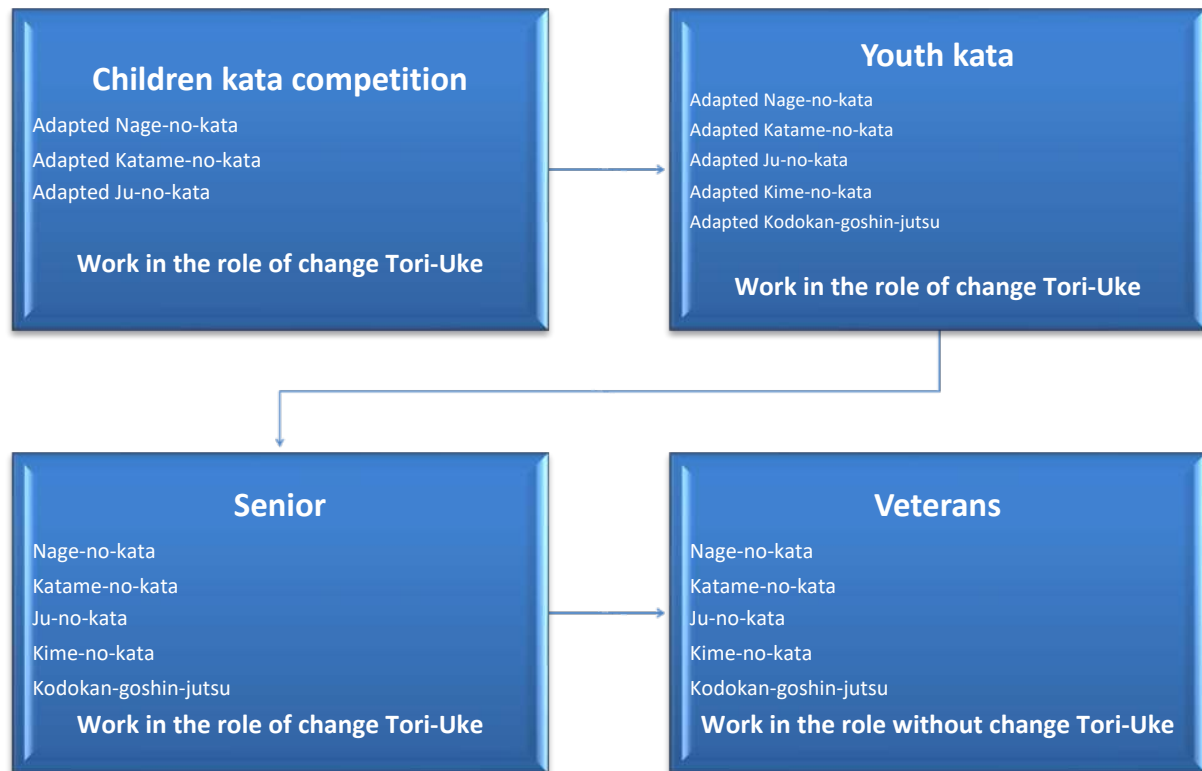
Children kata competition

Adapted Nage-no-kata

Adapted Katame-no-kata

Adapted Ju-no-kata

Work in the role of change Tori-Uke

Youth kata

Adapted Nage-no-kata

Adapted Katame-no-kata

Adapted Ju-no-kata

Adapted Kime-no-kata

Adapted Kodokan-goshin-jutsu

Work in the role of change Tori-Uke

Senior

Nage-no-kata

Katame-no-kata

Ju-no-kata

Kime-no-kata

Kodokan-goshin-jutsu

Work in the role of change Tori-Uke

Veterans

Nage-no-kata

Katame-no-kata

Ju-no-kata

Kime-no-kata

Kodokan-goshin-jutsu

Work in the role without change Tori-Uke